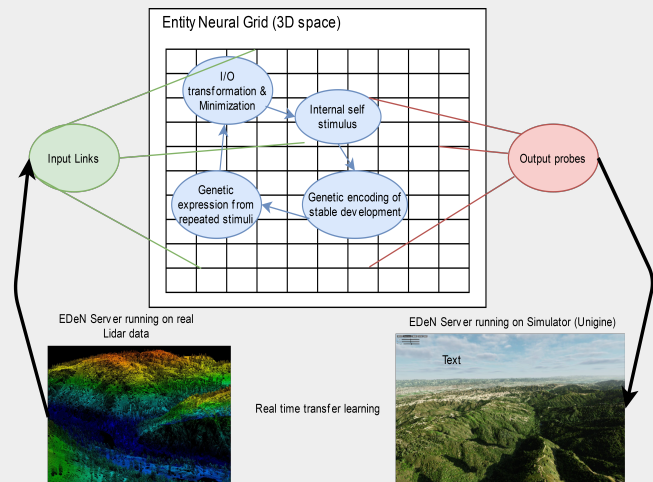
Entity Neural Grid (3D space)

I/O transformation & Minimization

Internal self stimulus

Genetic expression from repeated stimuli

Genetic encoding of stable development

Input Links

Output probes

EDeN Server running on real Lidar data

Real time transfer learning

EDeN Server running on Simulator (Unigine)

Text